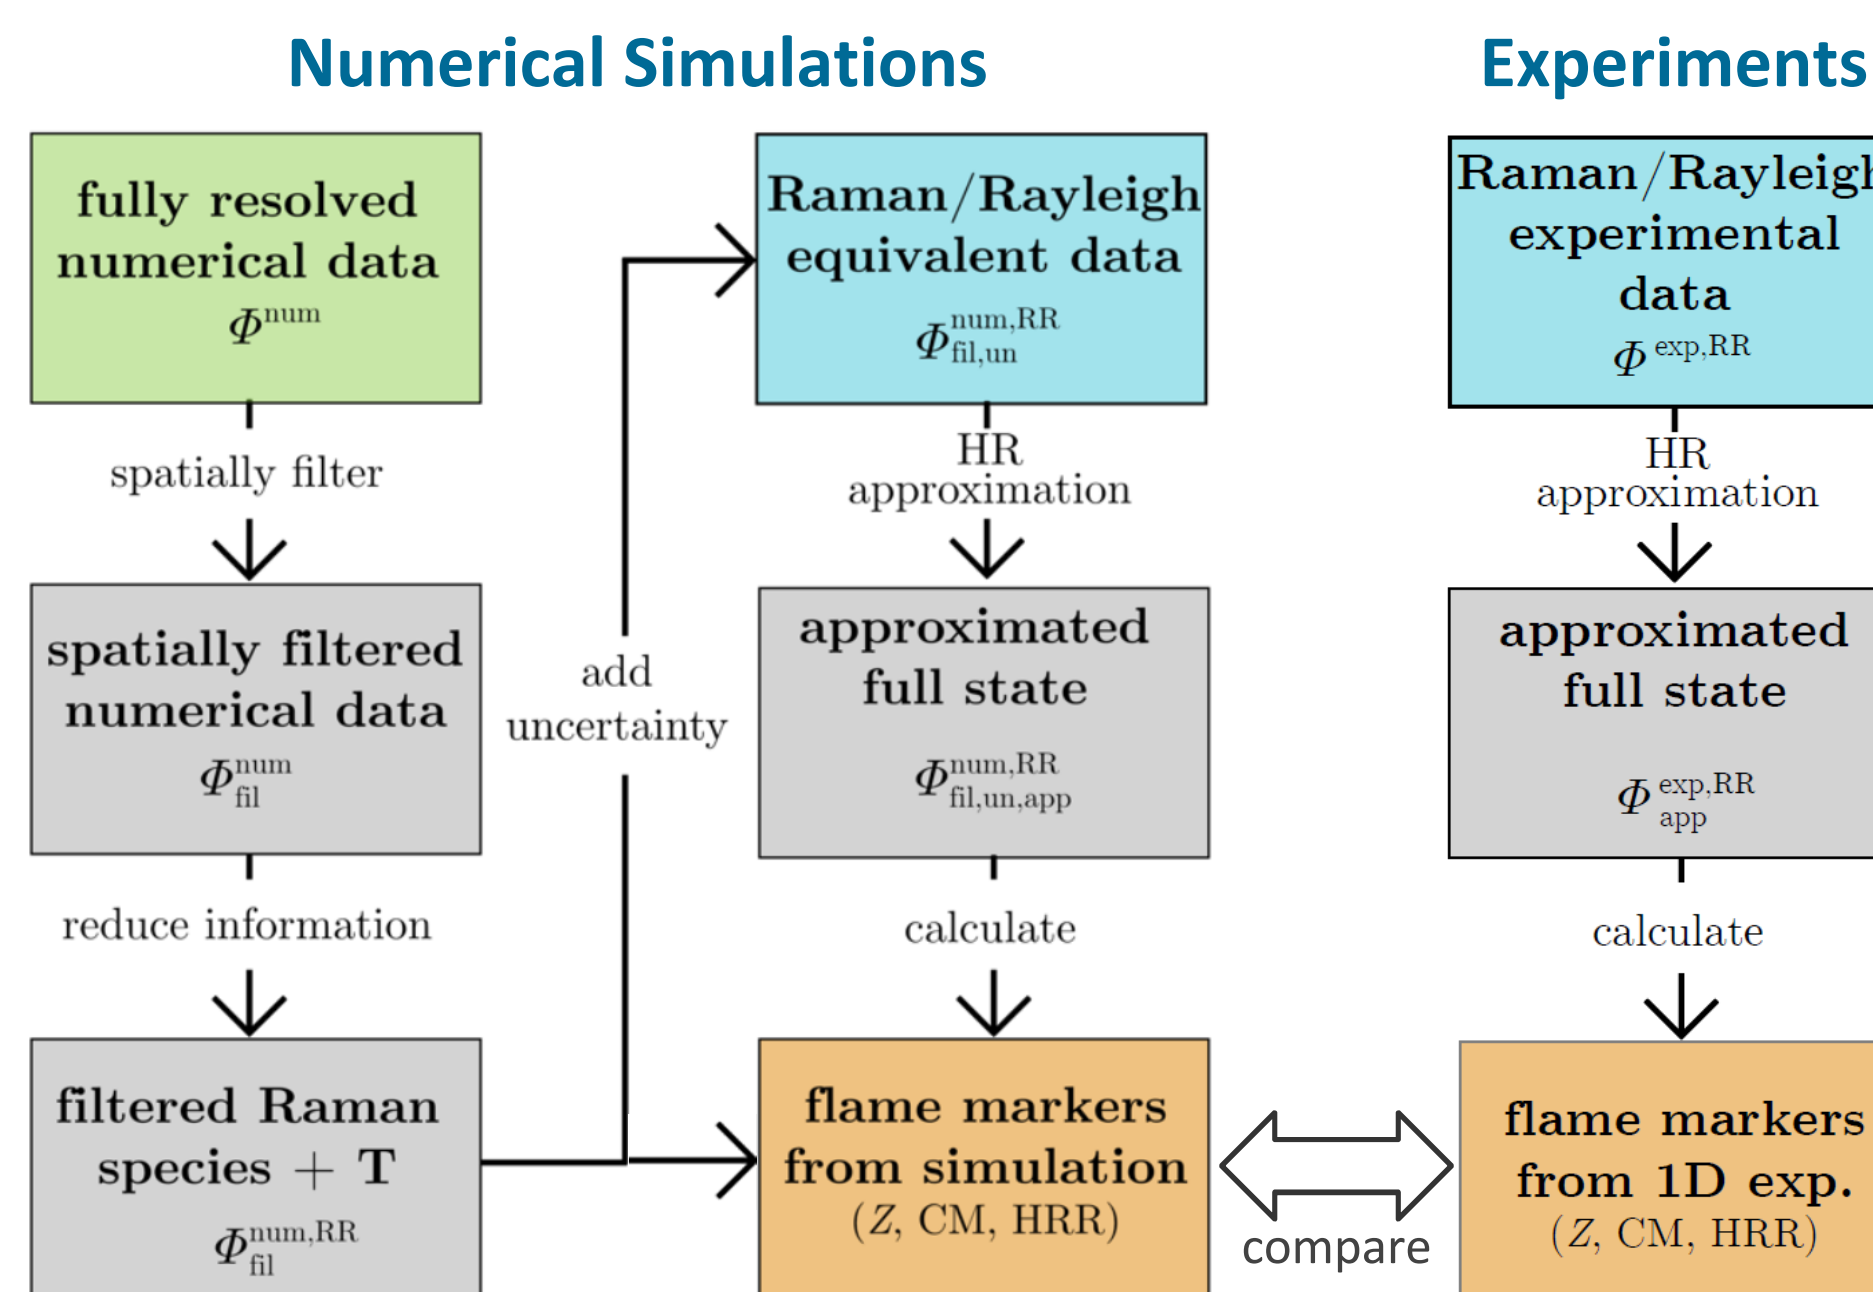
Numerical Simulations

Experiments

fully resolved numerical data $\Phi^{\mathrm{num}}$

spatially filter

spatially filtered numerical data $\Phi^{\mathrm{num}}_{\mathrm{fil}}$

reduce information

filtered Raman species + T $\Phi^{\mathrm{num,RR}}_{\mathrm{fil}}$

add uncertainty

Raman/Rayleigh equivalent data $\Phi^{\mathrm{num,RR}}_{\mathrm{fil,un}}$

HR approximation

approximated full state $\Phi^{\mathrm{num,RR}}_{\mathrm{fil,un,app}}$

calculate

flame markers from simulation ($Z$, CM, HRR)

compare

Raman/Rayleigh experimental data $\Phi^{\mathrm{exp,RR}}$

HR approximation

approximated full state $\Phi^{\mathrm{exp,RR}}_{\mathrm{app}}$

calculate

flame markers from 1D exp. ($Z$, CM, HRR)